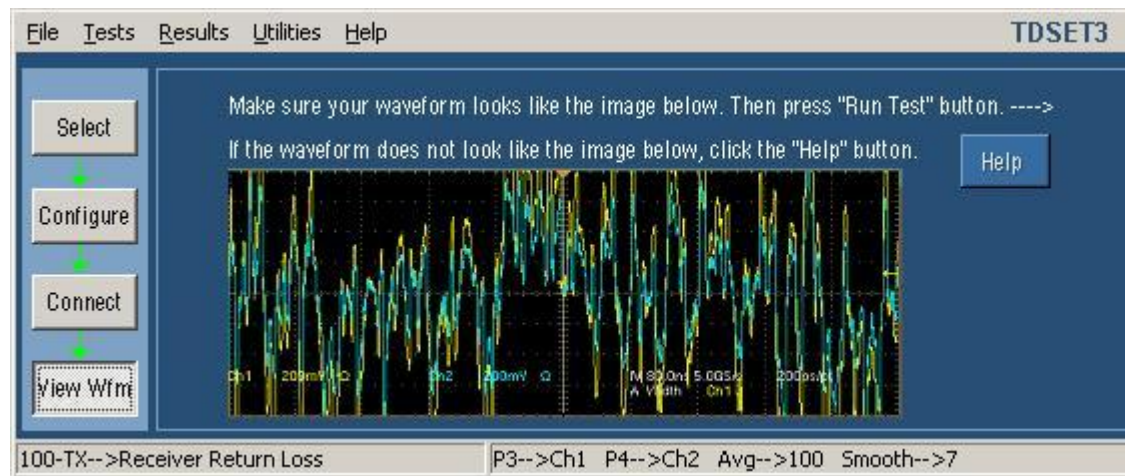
File Tests Results Utilities Help

TDSET3

Select

Configure

Connect

View Wfm

Make sure your waveform looks like the image below. Then press "Run Test" button. ---->

If the waveform does not look like the image below, click the "Help" button.

Help

Ch1 200mV Ω Ch2 200mV Ω M 80.0ns 5.0GS/s 200ps/pt A Width Ch1

100-TX-->Receiver Return Loss

P3-->Ch1 P4-->Ch2 Avg-->100 Smooth-->7